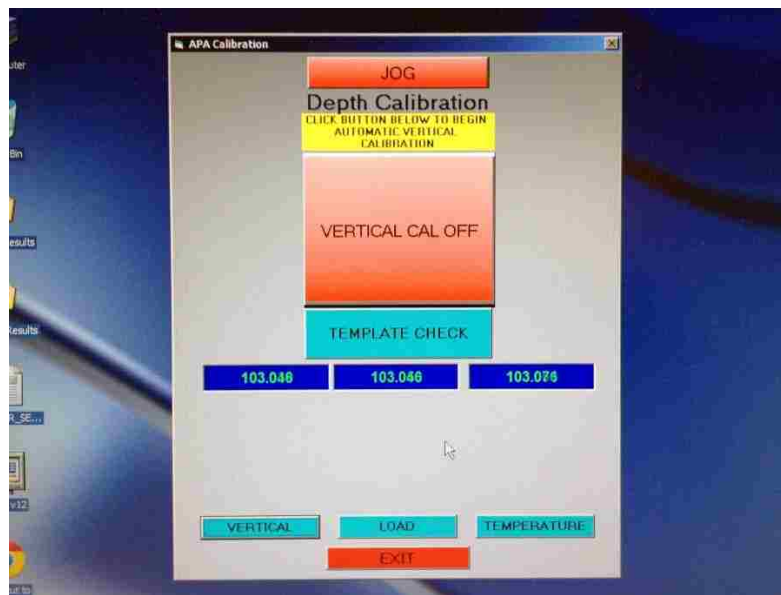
uter

Bin

esults

Results

R_SE...

v12

ut to

APA Calibration

JOG

Depth Calibration

CLICK BUTTON BELOW TO BEGIN AUTOMATIC VERTICAL CALIBRATION

VERTICAL CAL OFF

TEMPLATE CHECK

103.046

103.056

103.076

VERTICAL

LOAD

TEMPERATURE

EXIT